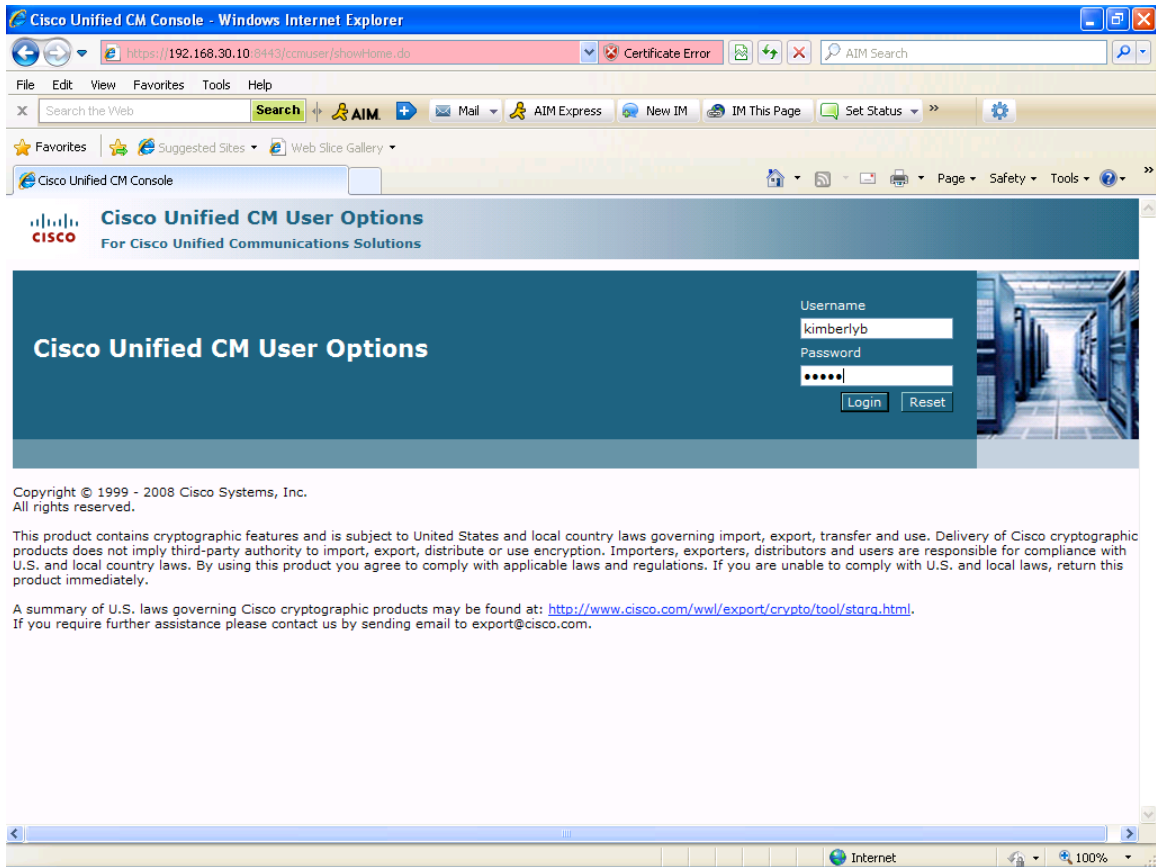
Cisco Unified CM Console - Windows Internet Explorer

https://192.168.30.10:8443/ccmuser/showHome.do

Certificate Error

AIM Search

File Edit View Favorites Tools Help

Search the Web

Search

AIM

Mail

AIM Express

New IM

IM This Page

Set Status

Favorites

Suggested Sites

Web Slice Gallery

Cisco Unified CM Console

Page Safety Tools

cisco

Cisco Unified CM User Options
For Cisco Unified Communications Solutions

Cisco Unified CM User Options

Username
kimberlyb
Password
•••••
Login Reset

Copyright © 1999 - 2008 Cisco Systems, Inc.
All rights reserved.

This product contains cryptographic features and is subject to United States and local country laws governing import, export, transfer and use. Delivery of Cisco cryptographic products does not imply third-party authority to import, export, distribute or use encryption. Importers, exporters, distributors and users are responsible for compliance with U.S. and local country laws. By using this product you agree to comply with applicable laws and regulations. If you are unable to comply with U.S. and local laws, return this product immediately.

A summary of U.S. laws governing Cisco cryptographic products may be found at: http://www.cisco.com/wwl/export/crypto/tool/stqrg.html.
If you require further assistance please contact us by sending email to export@cisco.com.

Internet

100%